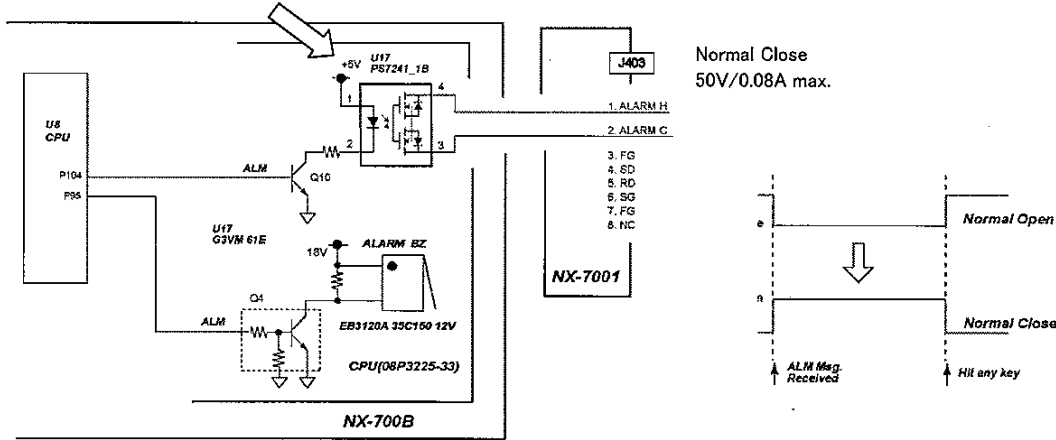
+5V
U17
PS7241_1B

J403

Normal Close
50V/0.08A max.

U8
CPU

1
4
1. ALARM H
2. ALARM C
2
3
3. FG
4. SD
5. RD
6. SG
7. FG
8. NC

P104
P95
ALM
Q10

U17
G3VM 61E

18V
ALARM BZ

Q4
ALM
EB3120A 35C150 12V

CPU(08P3225-33)

NX-7001

NX-700B

e
Normal Open
n
Normal Close
ALM Msg. Received
Hit any key